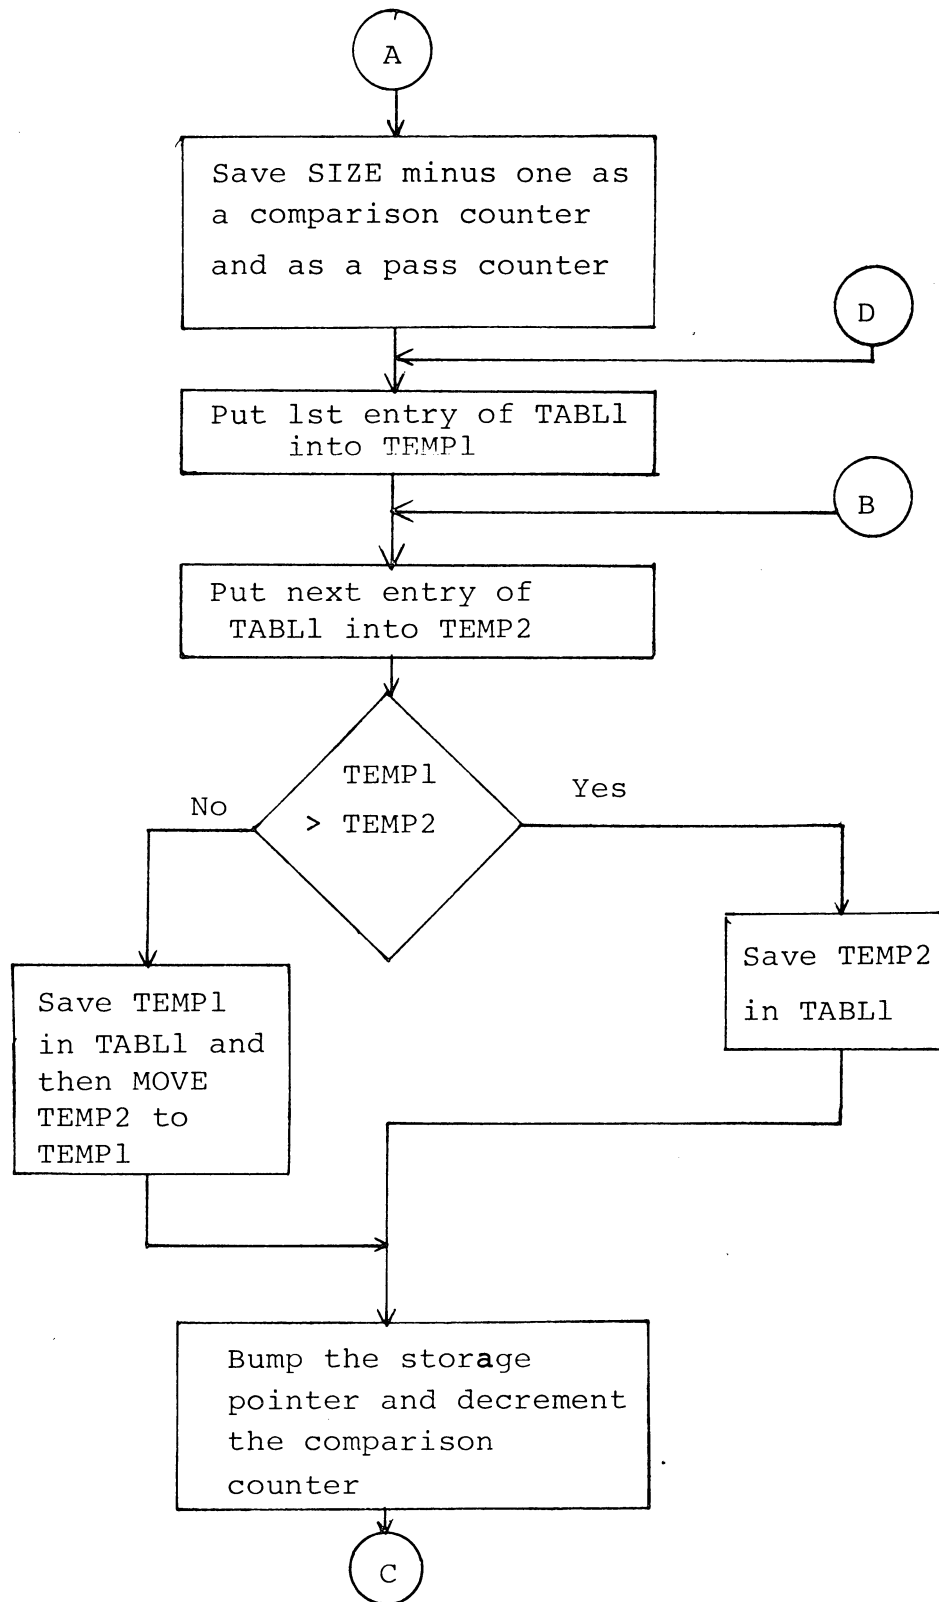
A

Save SIZE minus one as a comparison counter and as a pass counter

D

Put 1st entry of TABL1 into TEMP1

B

Put next entry of TABL1 into TEMP2

TEMP1 > TEMP2

No

Yes

Save TEMP1 in TABL1 and then MOVE TEMP2 to TEMP1

Save TEMP2 in TABL1

Bump the storage pointer and decrement the comparison counter

C